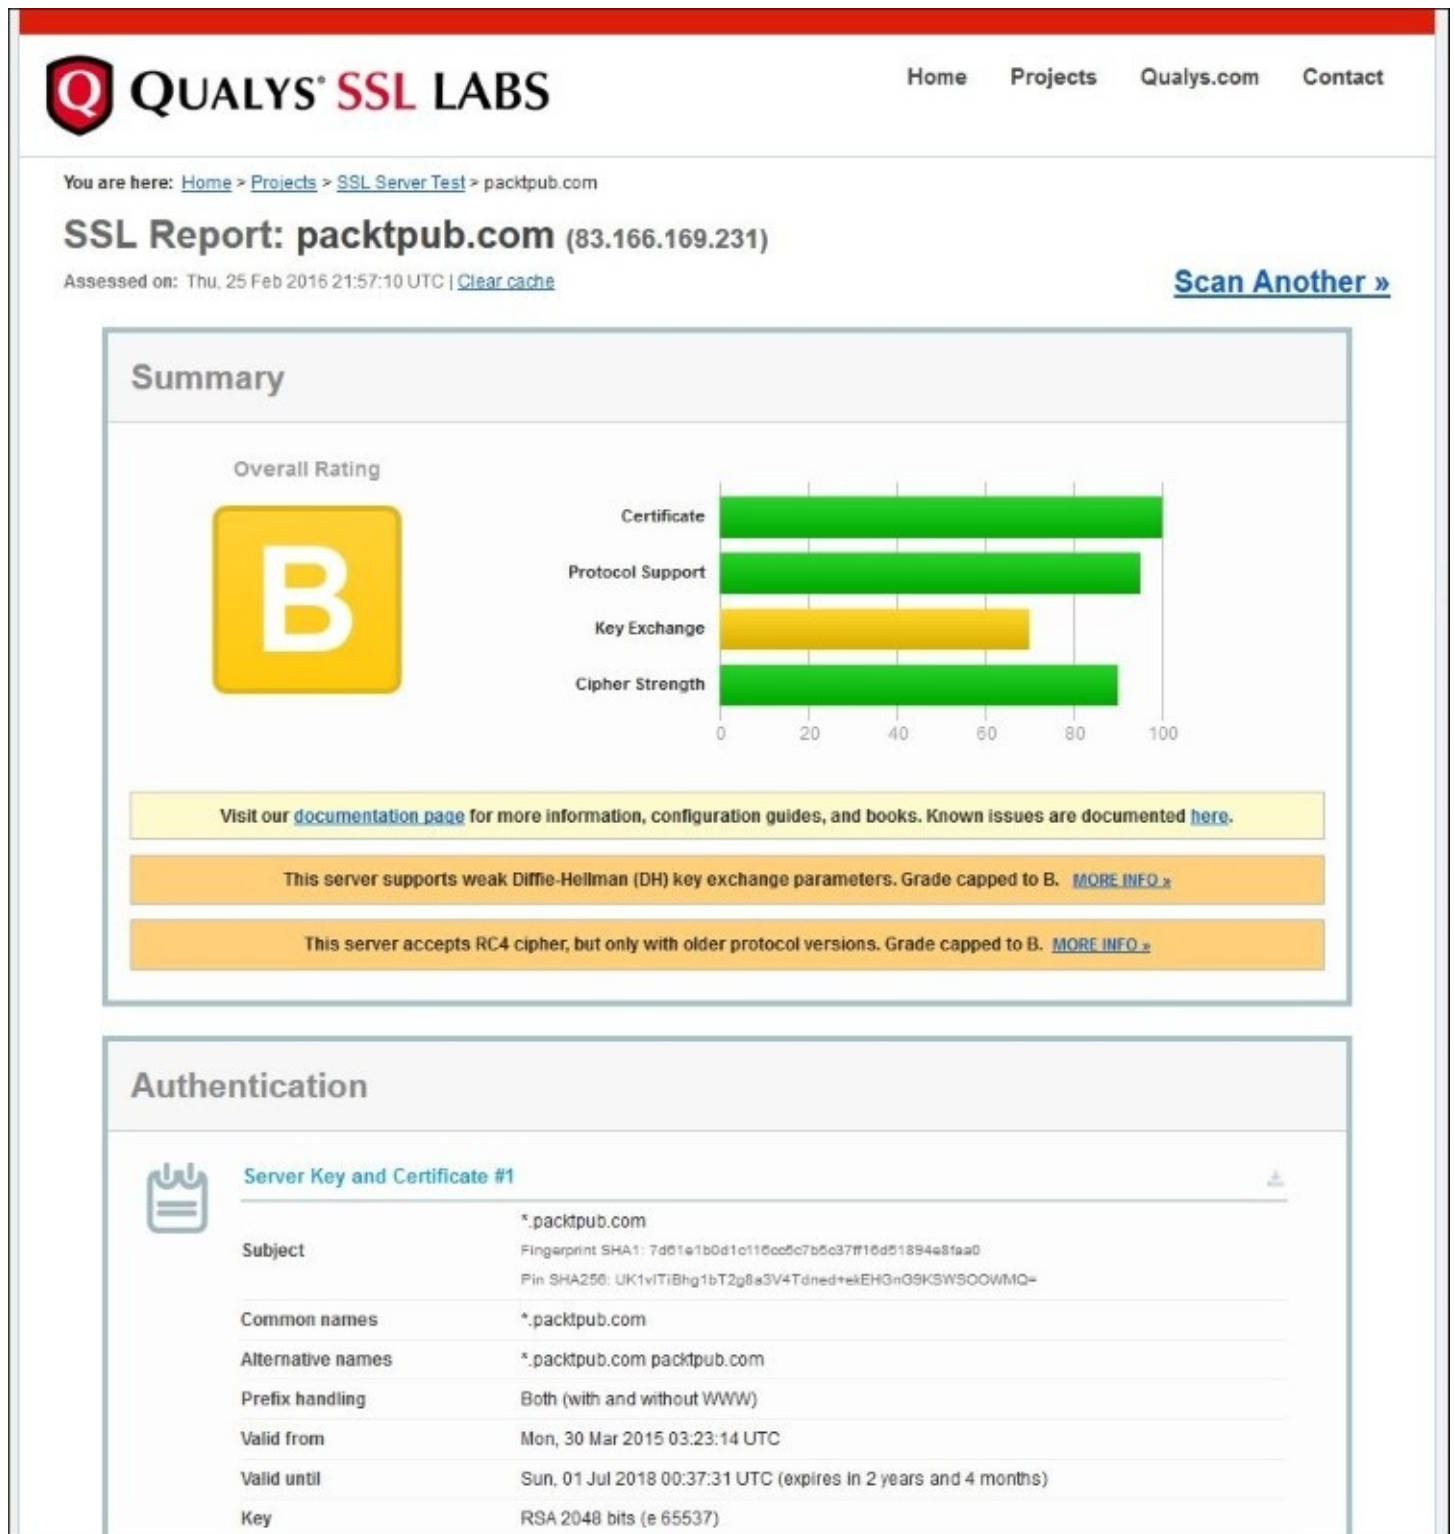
Q QUALYS SSL LABS

Home Projects Qualys.com Contact

You are here: Home > Projects > SSL Server Test > packtpub.com

SSL Report: packtpub.com (83.166.169.231)

Assessed on: Thu, 25 Feb 2016 21:57:10 UTC | Clear cache

Scan Another »

Summary

Overall Rating

B

Certificate

Protocol Support

Key Exchange

Cipher Strength

0 20 40 60 80 100

Visit our documentation page for more information, configuration guides, and books. Known issues are documented here.

This server supports weak Diffie-Hellman (DH) key exchange parameters. Grade capped to B. MORE INFO »

This server accepts RC4 cipher, but only with older protocol versions. Grade capped to B. MORE INFO »

Authentication

Server Key and Certificate #1

| | |
|---|---|
| Subject | *.packtpub.com<br>Fingerprint SHA1: 7d61e1b0d1c116cc6c7b5c37ff16d51894e8faa0<br>Pin SHA256: UK1vITiBhg1bT2g8a3V4Tdned+ekEHGnG9KSWSOOWMQ= |
| Common names | *.packtpub.com |
| Alternative names | *.packtpub.com packtpub.com |
| Prefix handling | Both (with and without WWW) |
| Valid from | Mon, 30 Mar 2015 03:23:14 UTC |
| Valid until | Sun, 01 Jul 2018 00:37:31 UTC (expires in 2 years and 4 months) |
| Key | RSA 2048 bits (e 65537) |